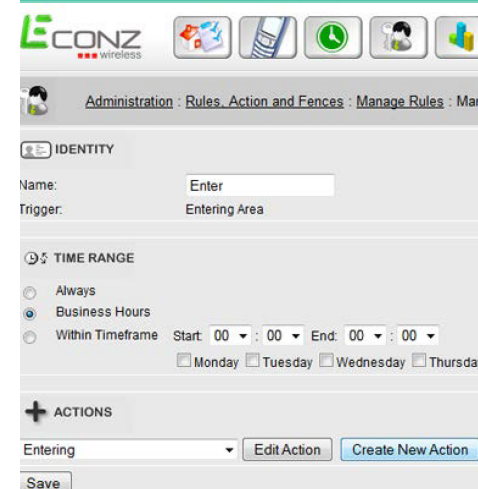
ECONZ wireless

Administration : Rules, Action and Fences : Manage Rules : Ma

IDENTITY

Name: Enter

Trigger: Entering Area

TIME RANGE

Always

Business Hours

Within Timeframe Start: 00 : 00 End: 00 : 00

Monday Tuesday Wednesday Thursda

ACTIONS

Entering

Edit Action

Create New Action

Save